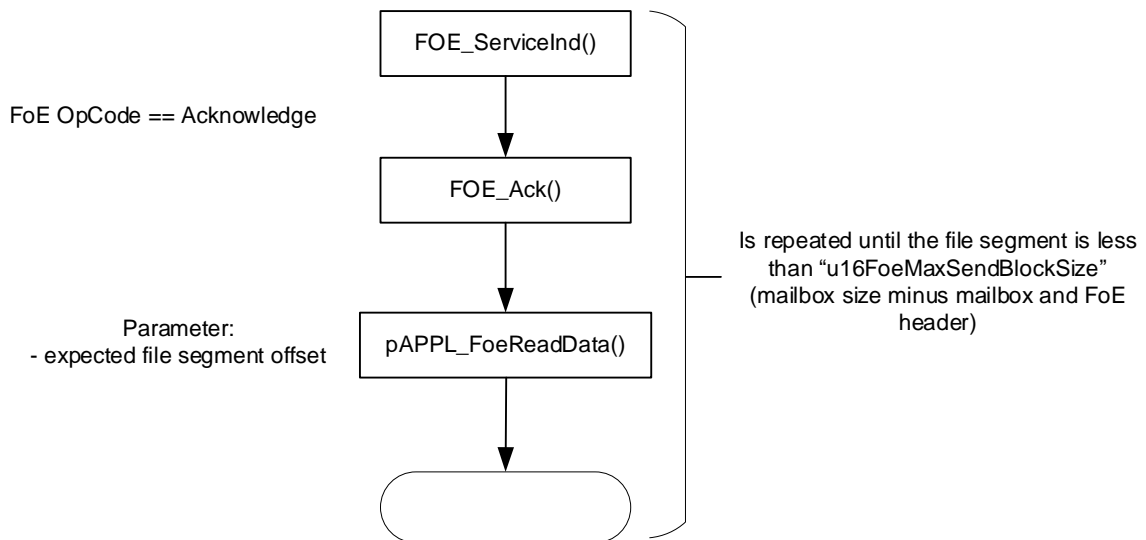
FOE_ServiceInd()

FoE OpCode == Acknowledge

FOE_Ack()

Is repeated until the file segment is less than “u16FoeMaxSendBlockSize” (mailbox size minus mailbox and FoE header)

Parameter:
- expected file segment offset

pAPPL_FoeReadData()